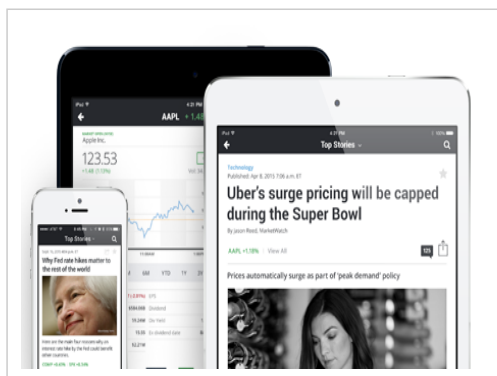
AAPL +1.48

Apple Inc.

123.53

+1.48

Top Stories

Why Fed rate hikes matter to the rest of the world

Top Stories

Technology

Published: Apr 8, 2015 4:38 a.m. ET

Uber's surge pricing will be capped during the Super Bowl

By Jason Reed, MarketWatch

AAPL +1.18% · View All

125

Prices automatically surge as part of 'peak demand' policy